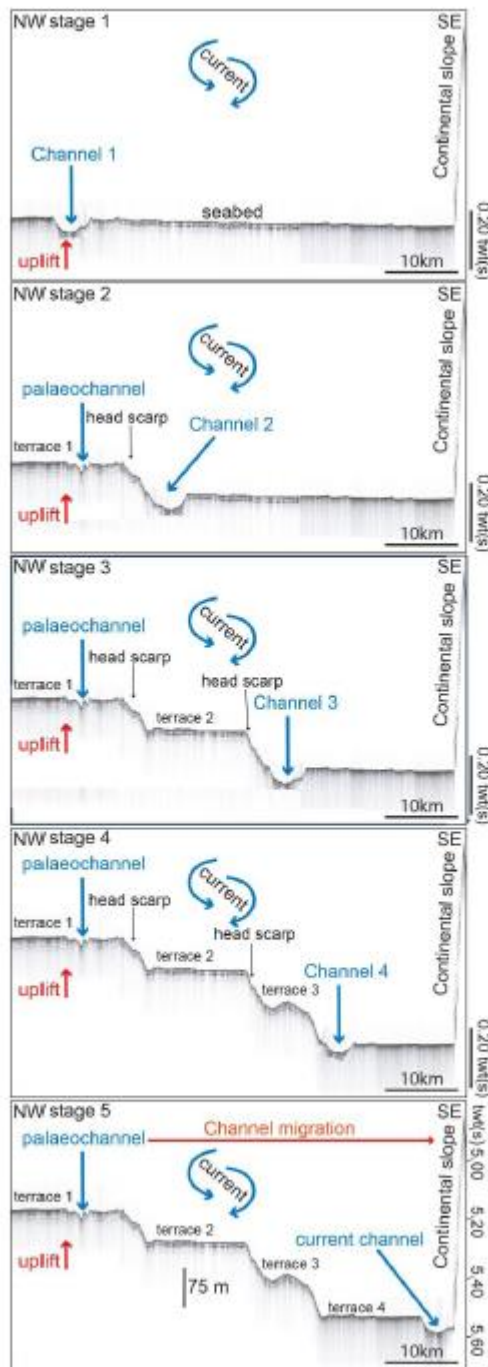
NW stage 1
SE
current
Continental slope
Channel 1
seabed
uplift
0.20 twt(s)
10km

NW stage 2
SE
current
Continental slope
palaeochannel
head scarp
terrace 1
Channel 2
uplift
0.20 twt(s)
10km

NW stage 3
SE
current
Continental slope
palaeochannel
head scarp
terrace 1
head scarp
terrace 2
Channel 3
uplift
0.20 twt(s)
10km

NW stage 4
SE
current
Continental slope
palaeochannel
head scarp
terrace 1
head scarp
terrace 2
terrace 3
Channel 4
uplift
0.20 twt(s)
10km

NW stage 5
SE
palaeochannel
Channel migration
twt(s) 5.00
current
Continental slope
terrace 1
5.20
terrace 2
current channel
uplift
terrace 3
5.40
75 m
terrace 4
5.60
10km